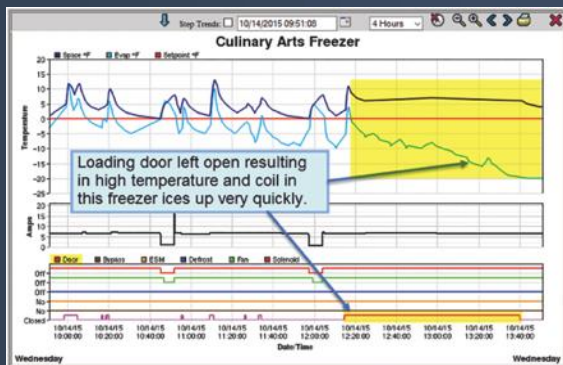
Step Trends: 10/14/2015 09:51:08 4 Hours

Culinary Arts Freezer

Space °F Evap °F Setpoint °F

20
15
10
5
0
-5
-10
-15
-20
-25
-30

Temperature

Loading door left open resulting in high temperature and coil in this freezer ices up very quickly.

Amps

20
15
10
5
0

Door Bypass ESM Defrost Fan Solenoid

Off
Off
Off
No
No
Closed

10/14/15 10:00:00
10/14/15 10:20:00
10/14/15 10:40:00
10/14/15 11:00:00
10/14/15 11:20:00
10/14/15 11:40:00
10/14/15 12:00:00
10/14/15 12:20:00
10/14/15 12:40:00
10/14/15 13:00:00
10/14/15 13:20:00
10/14/15 13:40:00

Date/Time

Wednesday

Wednesday